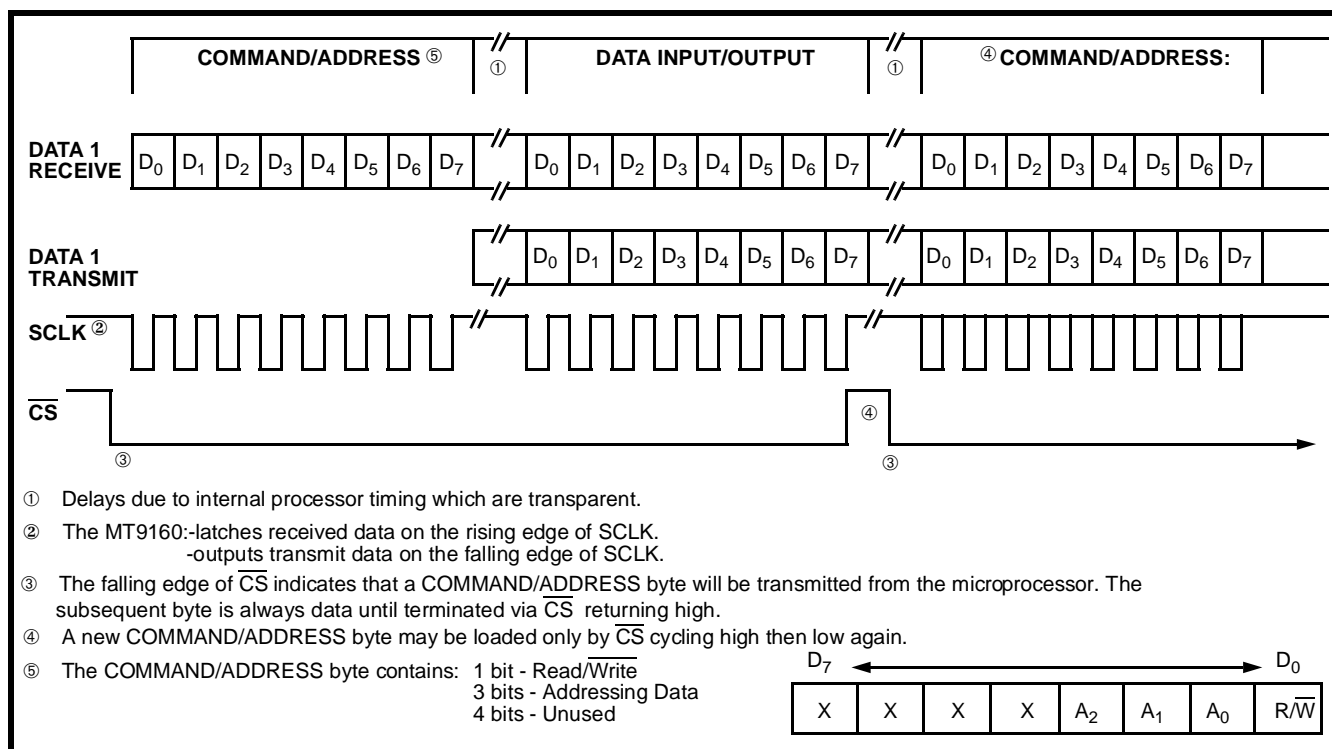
COMMAND/ADDRESS ⑤ ① DATA INPUT/OUTPUT ① ④ COMMAND/ADDRESS:

DATA 1 RECEIVE $D_0$ $D_1$ $D_2$ $D_3$ $D_4$ $D_5$ $D_6$ $D_7$ $D_0$ $D_1$ $D_2$ $D_3$ $D_4$ $D_5$ $D_6$ $D_7$ $D_0$ $D_1$ $D_2$ $D_3$ $D_4$ $D_5$ $D_6$ $D_7$

DATA 1 TRANSMIT $D_0$ $D_1$ $D_2$ $D_3$ $D_4$ $D_5$ $D_6$ $D_7$ $D_0$ $D_1$ $D_2$ $D_3$ $D_4$ $D_5$ $D_6$ $D_7$

SCLK ②

$\overline{CS}$ ④

③ ③

① Delays due to internal processor timing which are transparent.

② The MT9160:-latches received data on the rising edge of SCLK.
-outputs transmit data on the falling edge of SCLK.

③ The falling edge of $\overline{CS}$ indicates that a COMMAND/ADDRESS byte will be transmitted from the microprocessor. The subsequent byte is always data until terminated via $\overline{CS}$ returning high.

④ A new COMMAND/ADDRESS byte may be loaded only by $\overline{CS}$ cycling high then low again.

⑤ The COMMAND/ADDRESS byte contains: 1 bit - Read/$\overline{Write}$
3 bits - Addressing Data
4 bits - Unused

$D_7$ $D_0$

| X | X | X | X | $A_2$ | $A_1$ | $A_0$ | R/$\overline{W}$ |
|---|---|---|---|---|---|---|---|